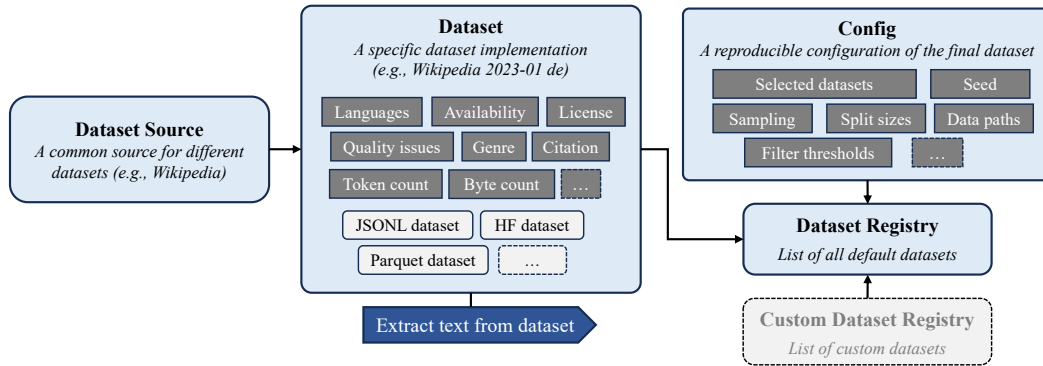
Dataset Source
A common source for different datasets (e.g., Wikipedia)

Dataset
A specific dataset implementation (e.g., Wikipedia 2023-01 de)

Languages
Availability
License
Quality issues
Genre
Citation
Token count
Byte count
...
JSONL dataset
HF dataset
Parquet dataset
...

Extract text from dataset

Config
A reproducible configuration of the final dataset

Selected datasets
Seed
Sampling
Split sizes
Data paths
Filter thresholds
...

Dataset Registry
List of all default datasets

Custom Dataset Registry
List of custom datasets